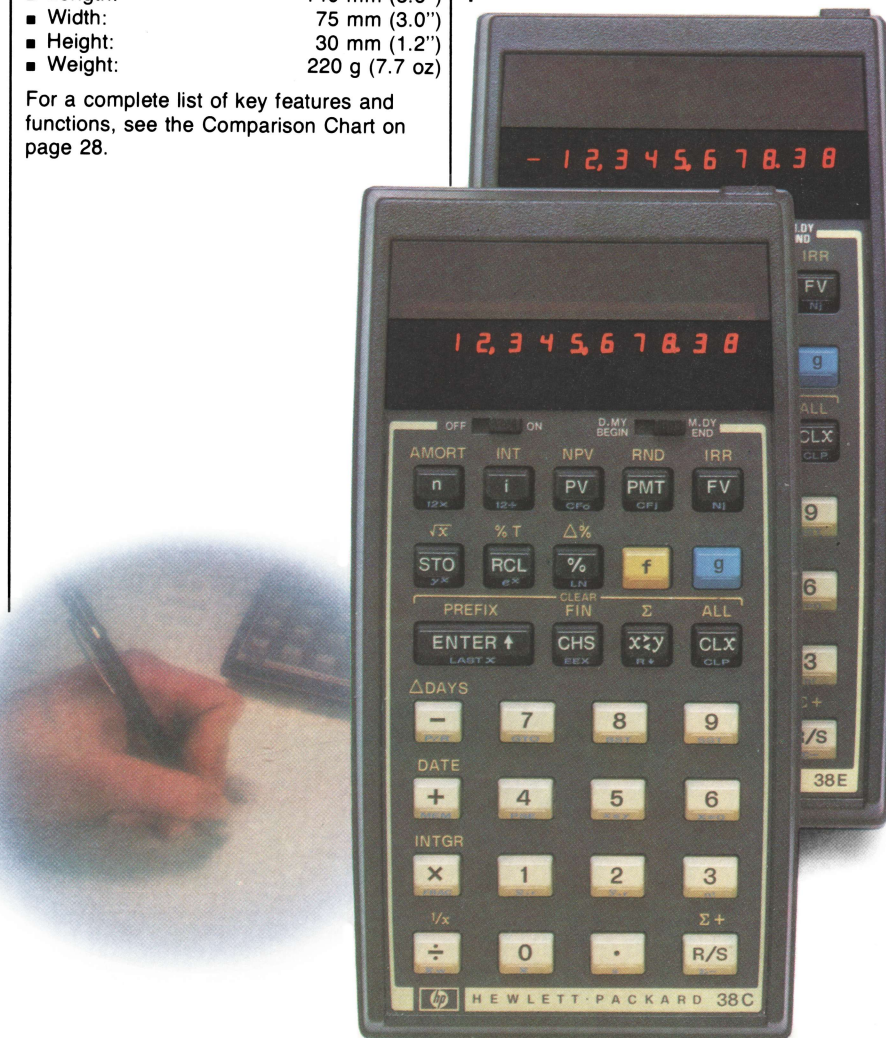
■ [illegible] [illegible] mm ([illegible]")
■ Width: 75 mm (3.0")
■ Height: 30 mm (1.2")
■ Weight: 220 g (7.7 oz)

For a complete list of key features and functions, see the Comparison Chart on page 28.

- 1 2,3 4 5,6 7 8.3 8

M.DY END
IRR
FV
NJ
g
ALL
CLX
CLP
9
6
3
Σ+
R/S
38E

1 2,3 4 5,6 7 8.3 8

OFF ON D.MY BEGIN M.DY END
AMORT INT NPV RND IRR
n 12× i 12÷ PV CFo PMT CFj FV Nj
$\sqrt{x}$ %T Δ%
STO $y^x$ RCL $e^x$ % LN f g
CLEAR
PREFIX FIN Σ ALL
ENTER↑ LAST X CHS EEX x≷y R↓ CLX CLP
ΔDAYS
− 7 8 9
DATE
+ 4 5 6
INTGR
× 1 2 3
1/x Σ+
÷ 0 · R/S
hp HEWLETT·PACKARD 38C